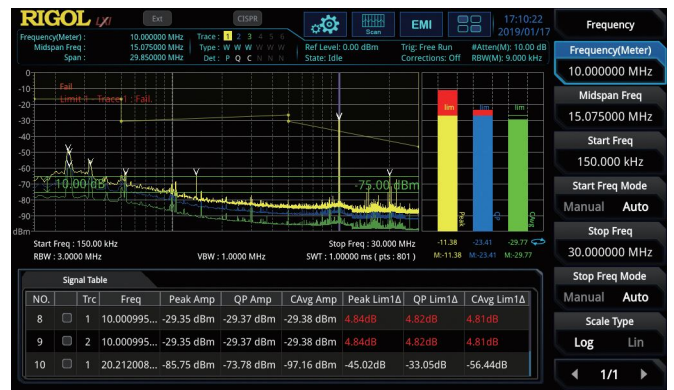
RIGOL LXI Ext CISPR Scan EMI 17:10:22 2019/01/17

Frequency(Meter) : 10.000000 MHz
Midspan Freq : 15.075000 MHz
Span : 29.850000 MHz

Trace : 1 2 3 4 5 6
Type : W W W W W W
Det : P Q C N N N

Ref Level: 0.00 dBm
State: Idle

Trig: Free Run
Corrections: Off

#Atten(M): 10.00 dB
RBW(M): 9.000 kHz

0
-10
-20
-30
-40
-50
-60
-70
-80
-90
-100
dBm

Fail
Limit 1 - Trace 1 : Fail

-10.00 dBm
-75.00 dBm

lim lim lim
Peak QP CAvg

-11.38 -23.41 -29.77
M:-11.38 M:-23.41 M:-29.77

Start Freq : 150.00 kHz
RBW : 3.0000 MHz
VBW : 1.0000 MHz
Stop Freq : 30.000 MHz
SWT : 1.00000 ms ( pts : 801 )

Signal Table

| NO. | | Trc | Freq | Peak Amp | QP Amp | CAvg Amp | Peak Lim1Δ | QP Lim1Δ | CAvg Lim1Δ |
|---|---|---|---|---|---|---|---|---|---|
| 8 | | 1 | 10.000995... | -29.35 dBm | -29.37 dBm | -29.38 dBm | 4.84dB | 4.82dB | 4.81dB |
| 9 | | 2 | 10.000995... | -29.35 dBm | -29.37 dBm | -29.38 dBm | 4.84dB | 4.82dB | 4.81dB |
| 10 | | 1 | 20.212008... | -85.75 dBm | -73.78 dBm | -97.16 dBm | -45.02dB | -33.05dB | -56.44dB |

Frequency
Frequency(Meter)
10.000000 MHz
Midspan Freq
15.075000 MHz
Start Freq
150.000 kHz
Start Freq Mode
Manual Auto
Stop Freq
30.000000 MHz
Stop Freq Mode
Manual Auto
Scale Type
Log Lin
1/1